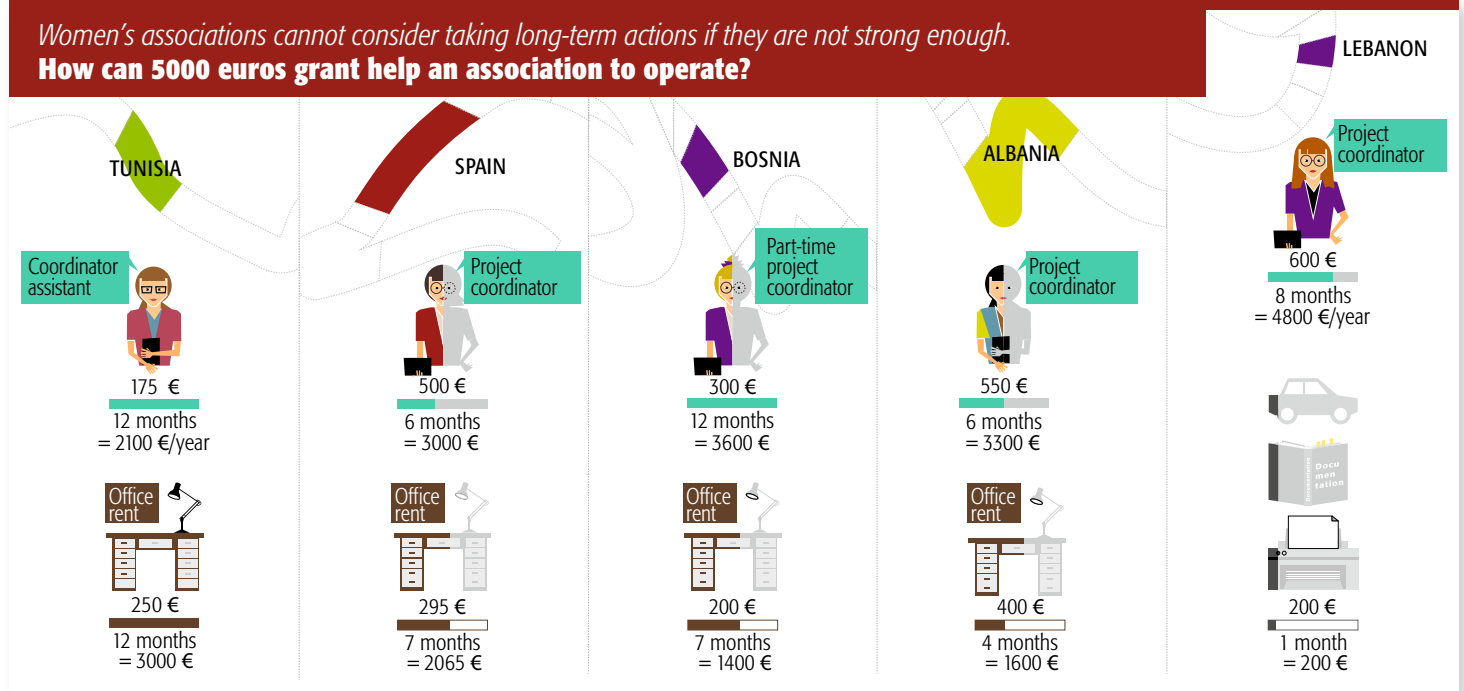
Women's associations cannot consider taking long-term actions if they are not strong enough.
How can 5000 euros grant help an association to operate?

TUNISIA

Coordinator assistant

175 €
12 months
= 2100 €/year

Office rent

250 €
12 months
= 3000 €

SPAIN

Project coordinator

500 €
6 months
= 3000 €

Office rent

295 €
7 months
= 2065 €

BOSNIA

Part-time project coordinator

300 €
12 months
= 3600 €

Office rent

200 €
7 months
= 1400 €

ALBANIA

Project coordinator

550 €
6 months
= 3300 €

Office rent

400 €
4 months
= 1600 €

LEBANON

Project coordinator

600 €
8 months
= 4800 €/year

Documentation
Docu men tation

200 €
1 month
= 200 €